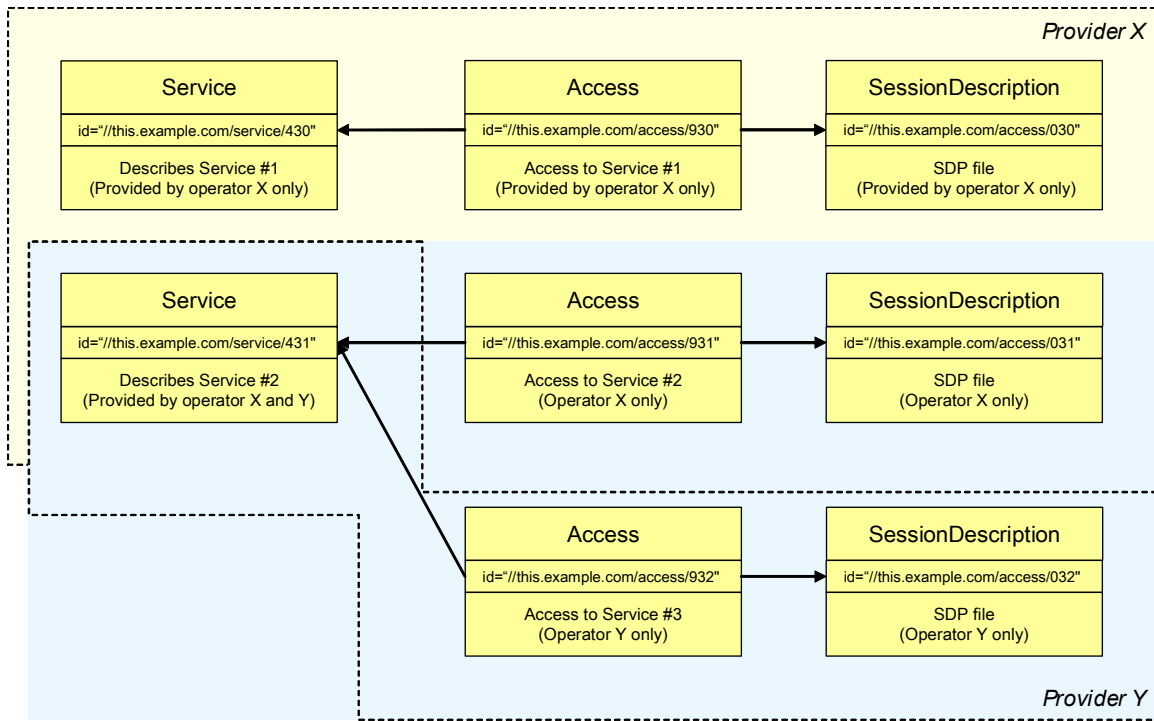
Provider X

Service
id="//this.example.com/service/430"
Describes Service #1
(Provided by operator X only)

Access
id="//this.example.com/access/930"
Access to Service #1
(Provided by operator X only)

SessionDescription
id="//this.example.com/access/030"
SDP file
(Provided by operator X only)

Service
id="//this.example.com/service/431"
Describes Service #2
(Provided by operator X and Y)

Access
id="//this.example.com/access/931"
Access to Service #2
(Operator X only)

SessionDescription
id="//this.example.com/access/031"
SDP file
(Operator X only)

Access
id="//this.example.com/access/932"
Access to Service #3
(Operator Y only)

SessionDescription
id="//this.example.com/access/032"
SDP file
(Operator Y only)

Provider Y